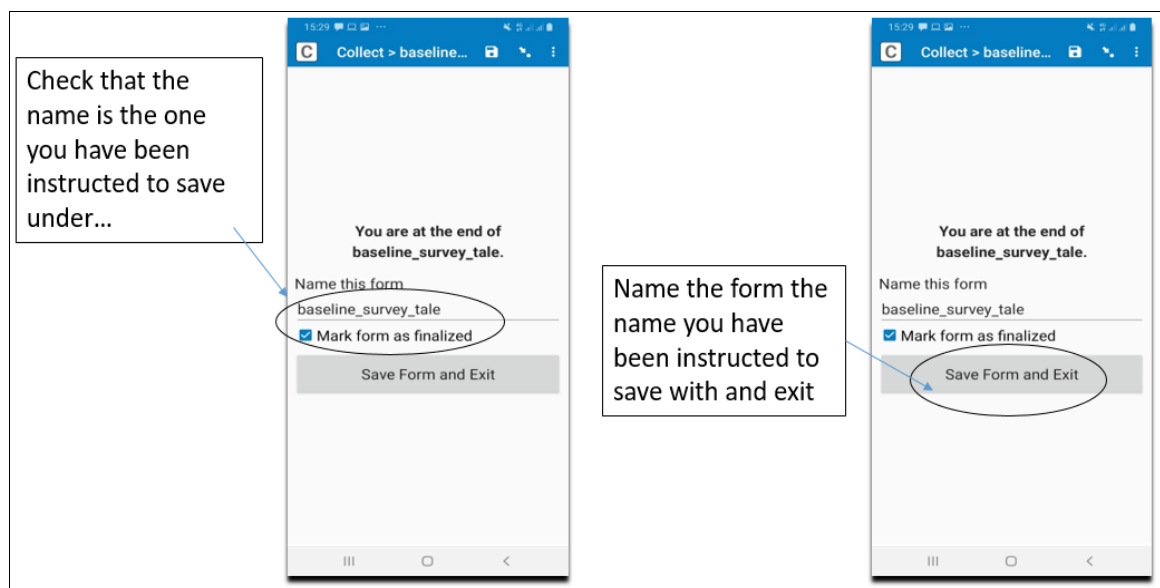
Check that the name is the one you have been instructed to save under…

15:29

C Collect > baseline...

You are at the end of baseline_survey_tale.

Name this form

baseline_survey_tale

Mark form as finalized

Save Form and Exit

Name the form the name you have been instructed to save with and exit

15:29

C Collect > baseline...

You are at the end of baseline_survey_tale.

Name this form

baseline_survey_tale

Mark form as finalized

Save Form and Exit